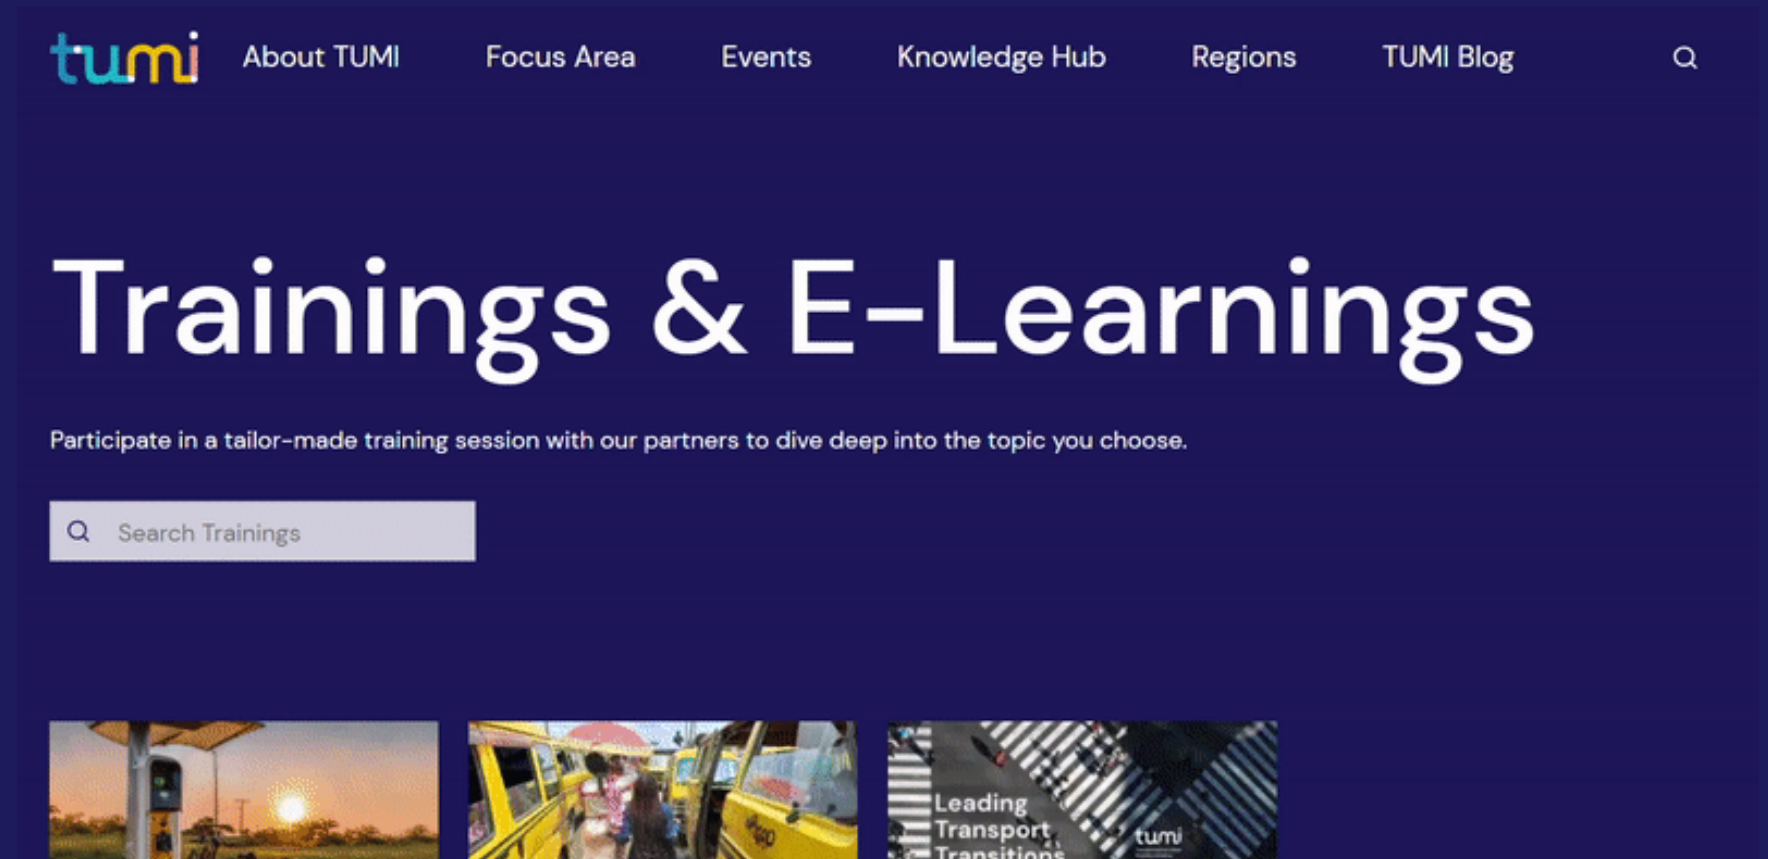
tumi About TUMI Focus Area Events Knowledge Hub Regions TUMI Blog

Trainings & E-Learnings

Participate in a tailor-made training session with our partners to dive deep into the topic you choose.

Search Trainings

Leading Transport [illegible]

tumi